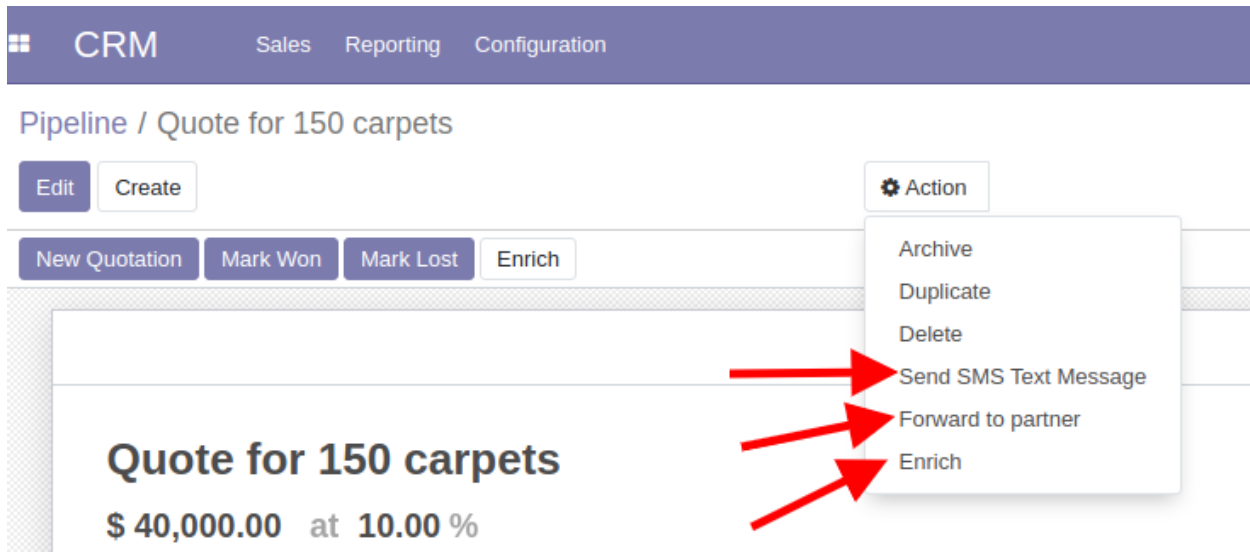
CRM Sales Reporting Configuration

Pipeline / Quote for 150 carpets

Edit Create

Action

New Quotation Mark Won Mark Lost Enrich

Archive
Duplicate
Delete
Send SMS Text Message
Forward to partner
Enrich

Quote for 150 carpets

$ 40,000.00 at 10.00 %